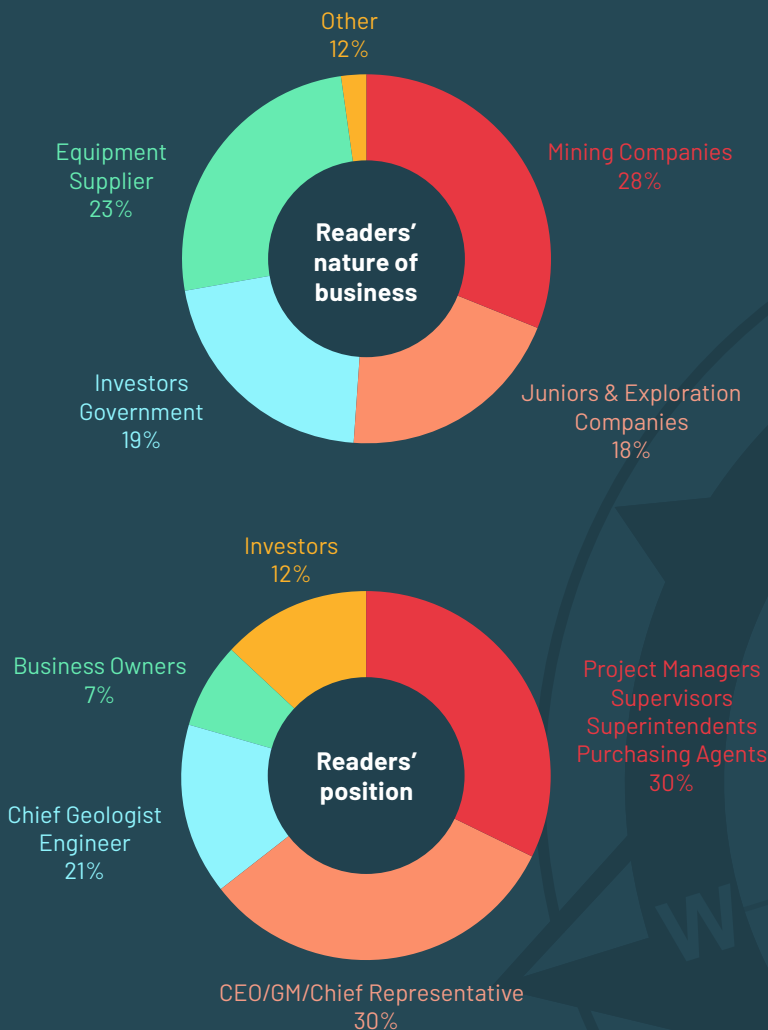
Other
12%

Mining Companies
28%

Equipment
Supplier
23%

Readers' nature of business

Investors
Government
19%

Juniors & Exploration
Companies
18%

Investors
12%

Business Owners
7%

Project Managers
Supervisors
Superintendents
Purchasing Agents
30%

Readers' position

Chief Geologist
Engineer
21%

CEO/GM/Chief Representative
30%